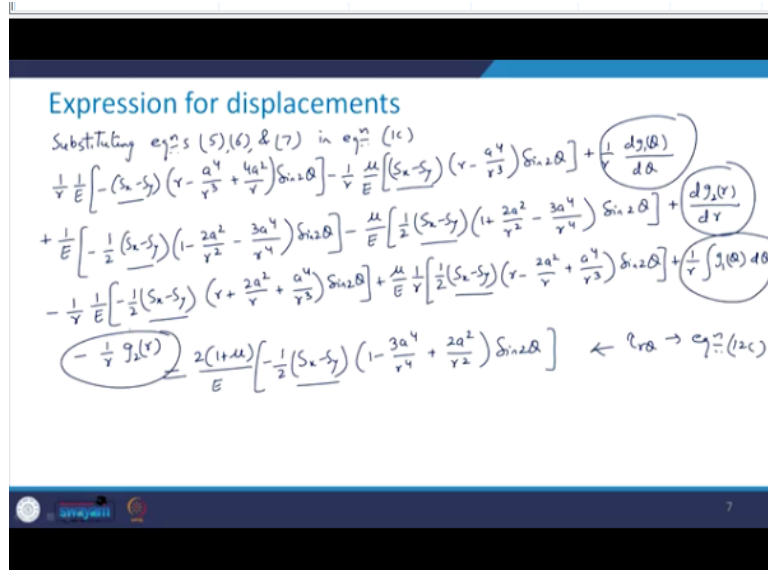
Expression for displacements

Substituting eqns (5), (6), & (7) in eqn (1c)

$\frac{1}{r}\frac{1}{E}\left[-(S_x-S_y)\left(r-\frac{a^4}{r^3}+\frac{4a^2}{r}\right)\sin 2\theta\right]-\frac{1}{r}\frac{\mu}{E}\left[(S_x-S_y)\left(r-\frac{a^4}{r^3}\right)\sin 2\theta\right]+\frac{1}{r}\frac{dg_1(\theta)}{d\theta}$

$+\frac{1}{E}\left[-\frac{1}{2}(S_x-S_y)\left(1-\frac{2a^2}{r^2}-\frac{3a^4}{r^4}\right)\sin 2\theta\right]-\frac{\mu}{E}\left[\frac{1}{2}(S_x-S_y)\left(1+\frac{2a^2}{r^2}-\frac{3a^4}{r^4}\right)\sin 2\theta\right]+\frac{dg_2(r)}{dr}$

$-\frac{1}{r}\frac{1}{E}\left[-\frac{1}{2}(S_x-S_y)\left(r+\frac{2a^2}{r}+\frac{a^4}{r^3}\right)\sin 2\theta\right]+\frac{\mu}{E}\frac{1}{r}\left[\frac{1}{2}(S_x-S_y)\left(r-\frac{2a^2}{r}+\frac{a^4}{r^3}\right)\sin 2\theta\right]+\frac{1}{r}\int g_1(\theta)\,d\theta$

$-\frac{1}{r}g_2(r) = \frac{2(1+\mu)}{E}\left[-\frac{1}{2}(S_x-S_y)\left(1-\frac{3a^4}{r^4}+\frac{2a^2}{r^2}\right)\sin 2\theta\right]$ ← $\tau_{r\theta}$ → eqn (12c)

swayam

7